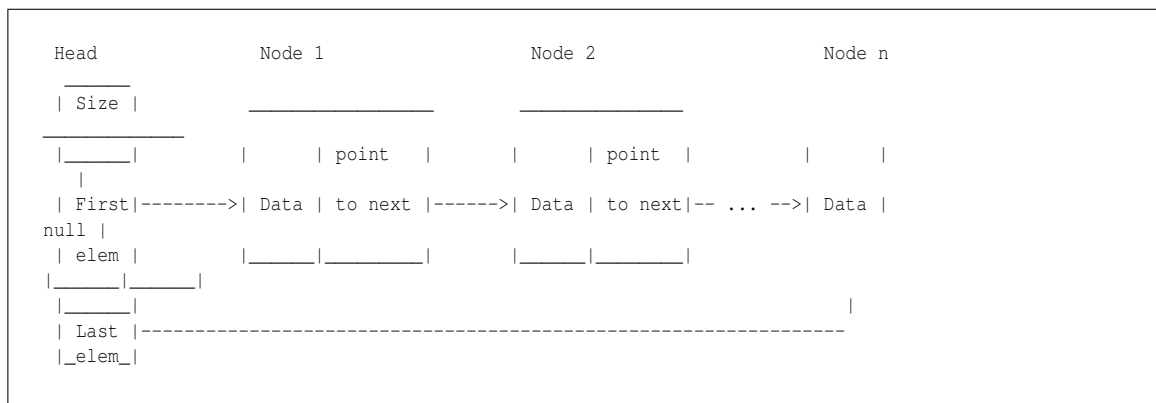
Head              Node 1                     Node 2                     Node n
  ______
 | Size |      _________________        _______________
_____________
 |______|          |      | point  |       |      | point  |          |      |
  |
 | First|-------->| Data | to next |------>| Data | to next|-- ... -->| Data |
null |
 | elem |         |______|_________|       |______|________|
|______|______|
 |______|                                                               |
 | Last |---------------------------------------------------------------
 |_elem_|